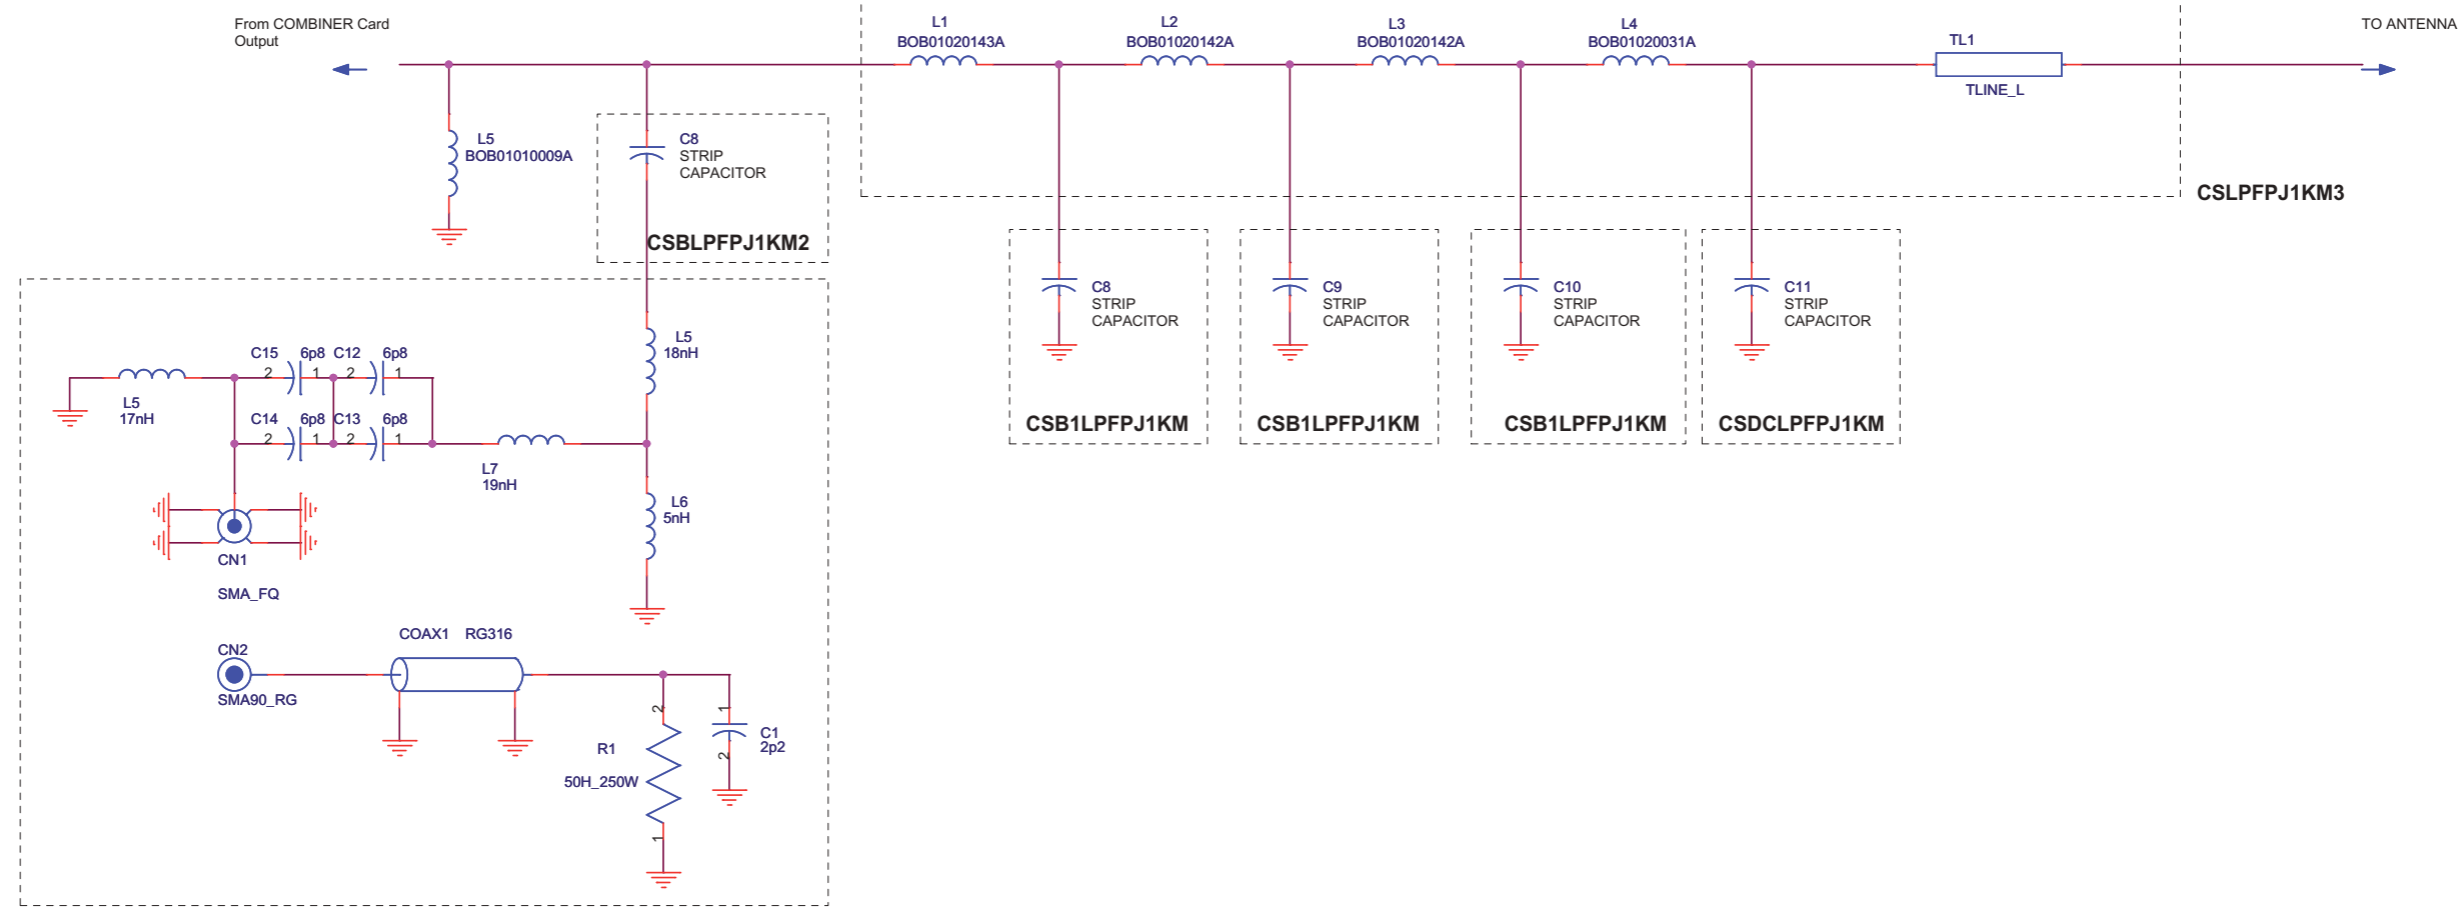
From COMBINER Card
Output

L1
BOB01020143A

L2
BOB01020142A

L3
BOB01020142A

L4
BOB01020031A

TL1
TLINE_L

TO ANTENNA

CSLPFPJ1KM3

L5
BOB01010009A

C8
STRIP
CAPACITOR

CSBLPFPJ1KM2

C8
STRIP
CAPACITOR

CSB1LPFPJ1KM

C9
STRIP
CAPACITOR

CSB1LPFPJ1KM

C10
STRIP
CAPACITOR

CSB1LPFPJ1KM

C11
STRIP
CAPACITOR

CSDCLPFPJ1KM

L5
18nH

C15 2 6p8 1 C12 2 6p8 1

L5
17nH

C14 2 6p8 1 C13 2 6p8 1

L7
19nH

L6
5nH

CN1

SMA_FQ

COAX1 RG316

CN2
SMA90_RG

2
R1
50H_250W
1

1
C1
2p2
2